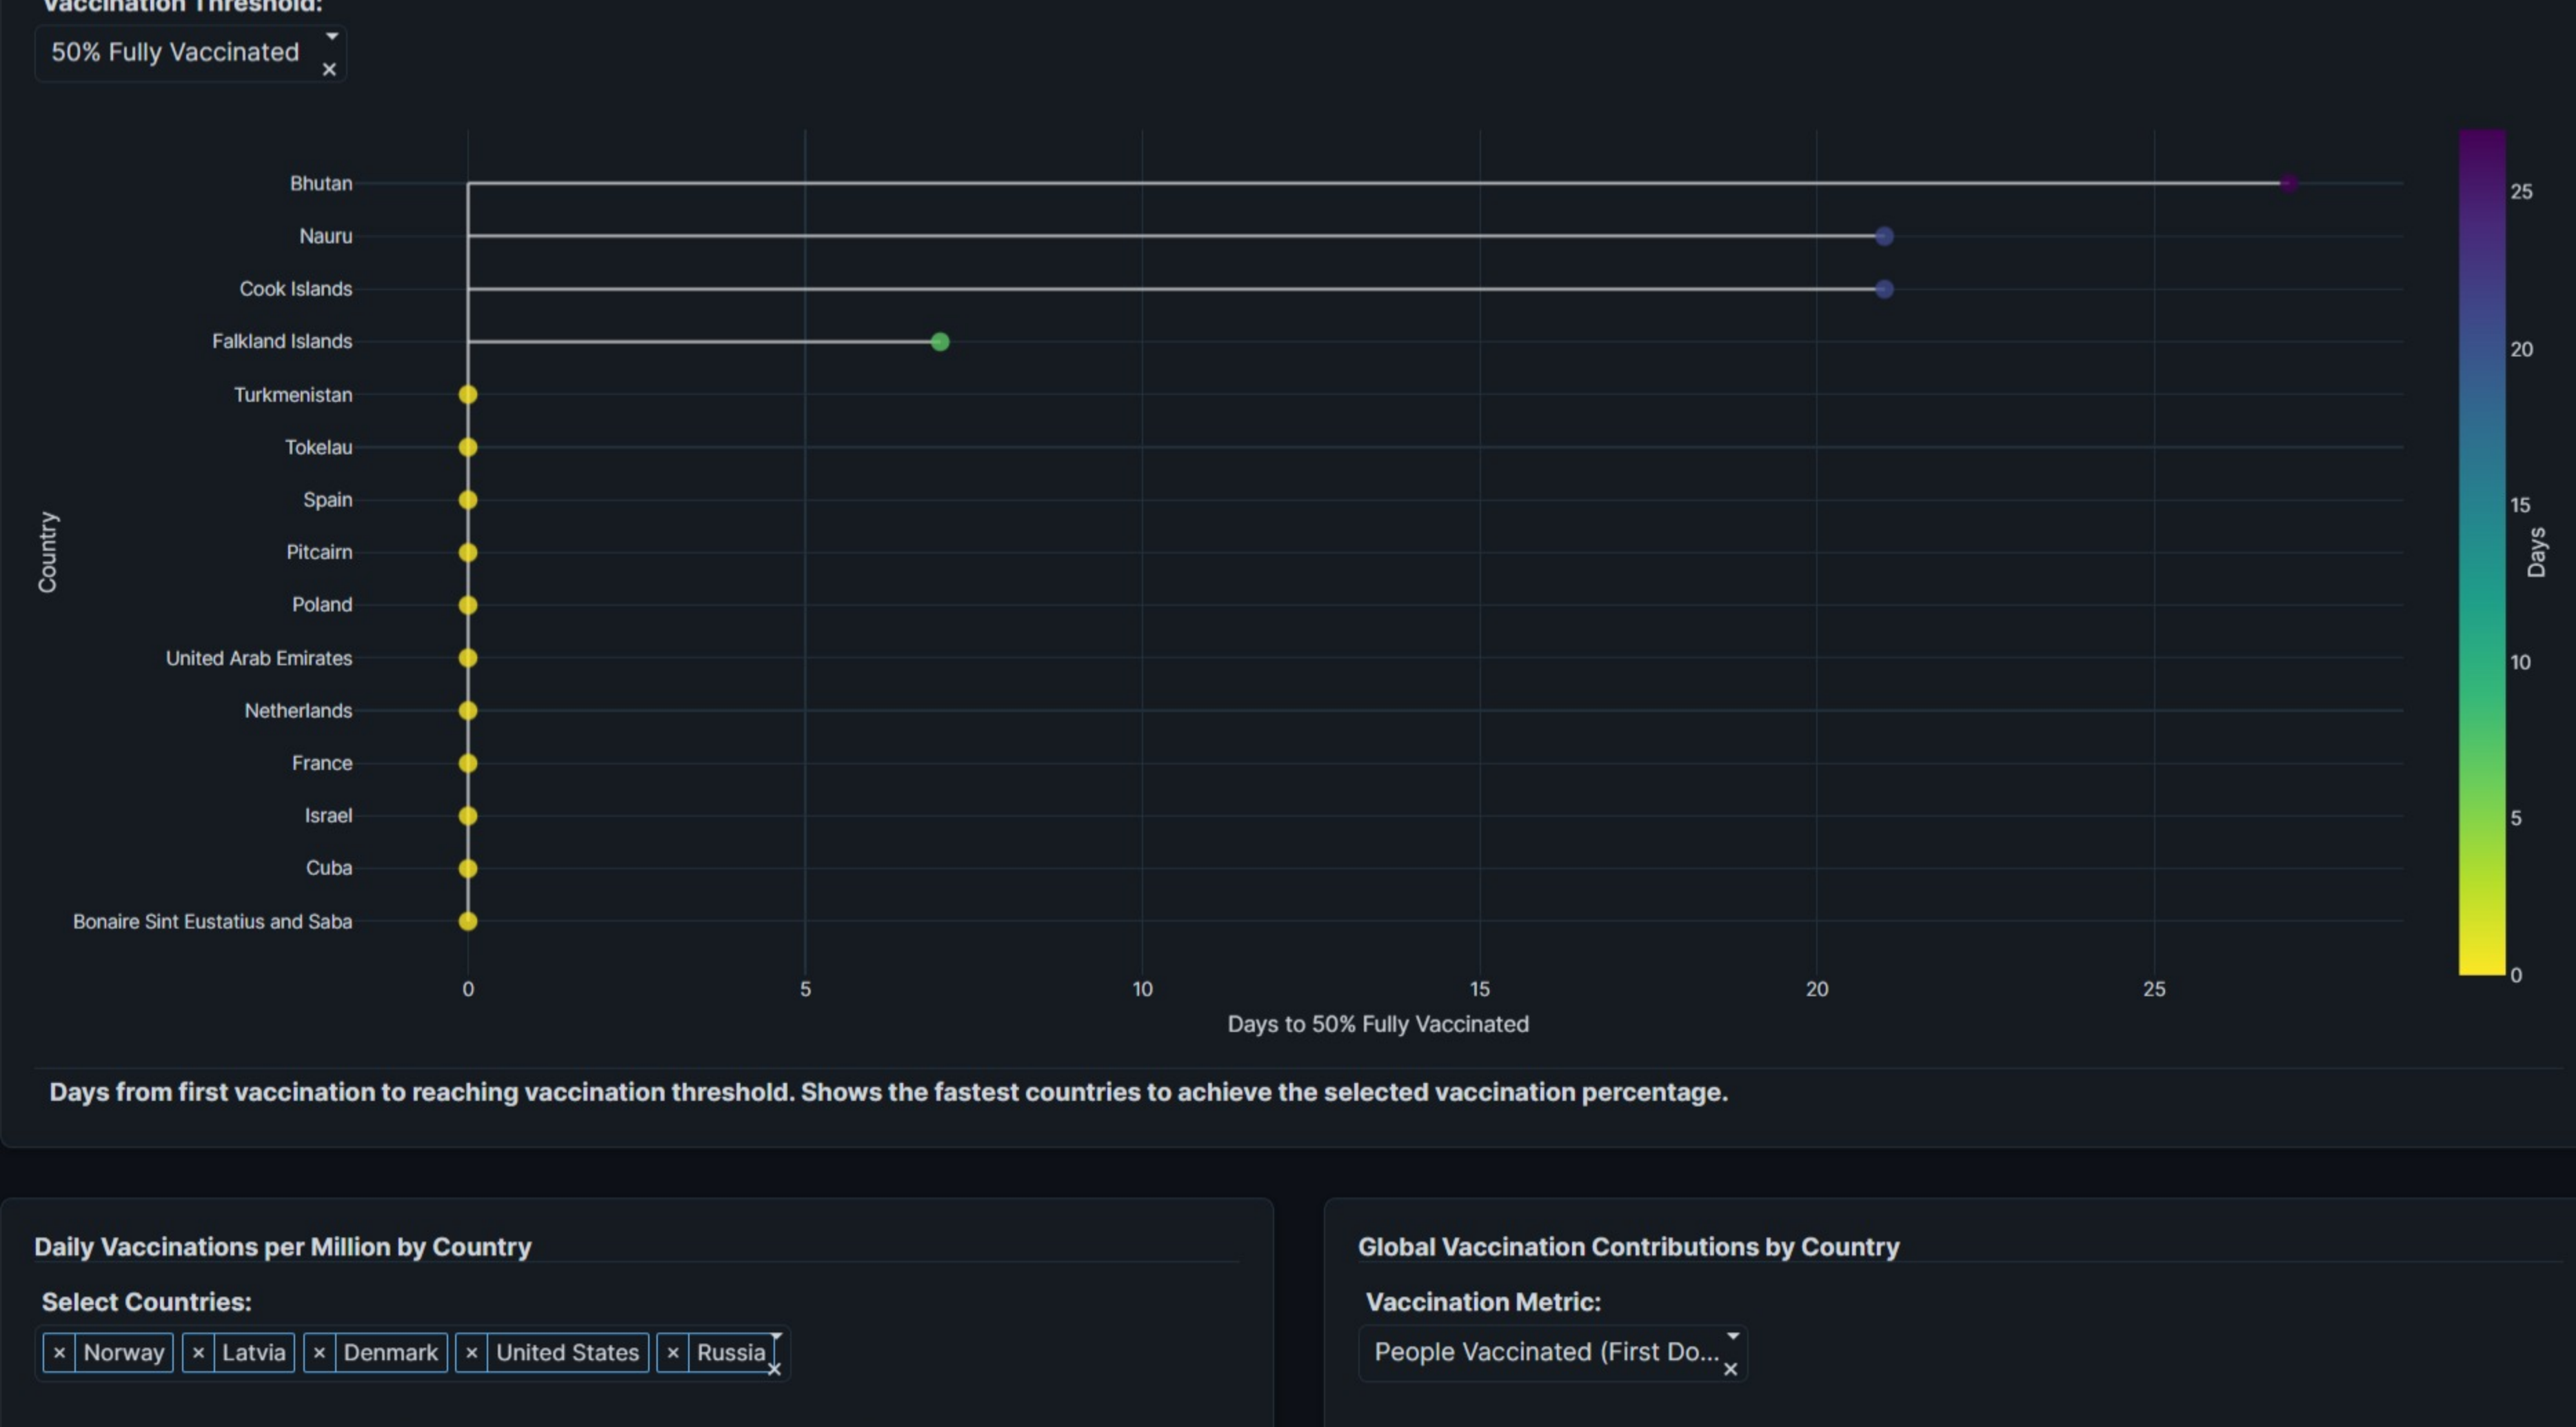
Vaccination Threshold:

50% Fully Vaccinated ×

Country

Bhutan
Nauru
Cook Islands
Falkland Islands
Turkmenistan
Tokelau
Spain
Pitcairn
Poland
United Arab Emirates
Netherlands
France
Israel
Cuba
Bonaire Sint Eustatius and Saba

0 5 10 15 20 25

Days to 50% Fully Vaccinated

Days
25
20
15
10
5
0

Days from first vaccination to reaching vaccination threshold. Shows the fastest countries to achieve the selected vaccination percentage.

Daily Vaccinations per Million by Country

Select Countries:

× Norway × Latvia × Denmark × United States × Russia ×

Global Vaccination Contributions by Country

Vaccination Metric:

People Vaccinated (First Do... ×